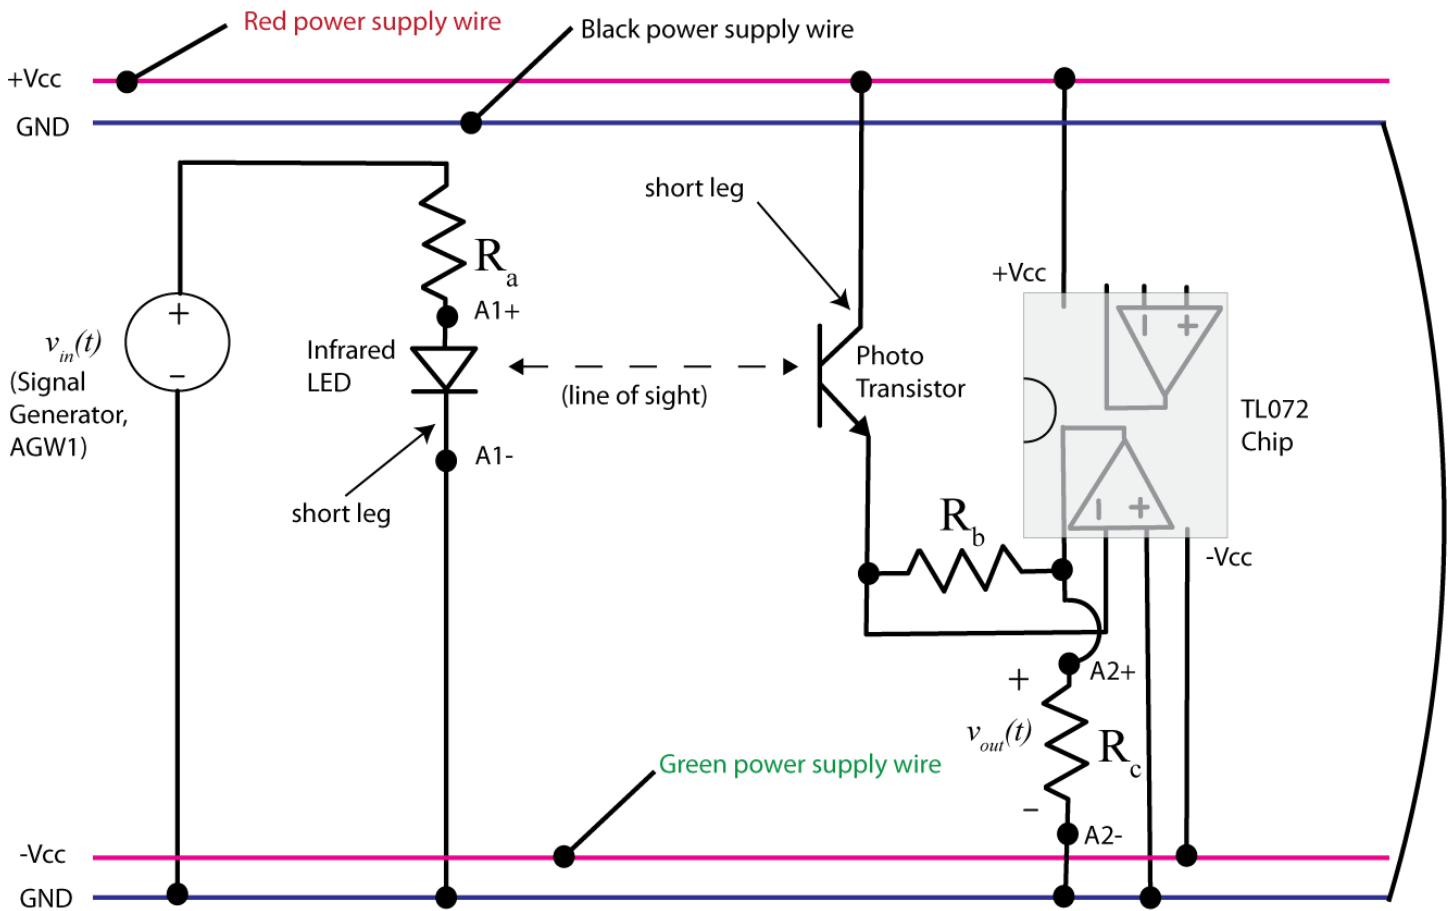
Red power supply wire
Black power supply wire
+Vcc
GND
short leg
$R_a$
A1+
+
$v_{in}(t)$
(Signal Generator, AGW1)
−
Infrared LED
(line of sight)
Photo Transistor
+Vcc
TL072 Chip
A1-
short leg
$R_b$
-Vcc
A2+
+
$v_{out}(t)$
$R_c$
Green power supply wire
−
A2-
-Vcc
GND